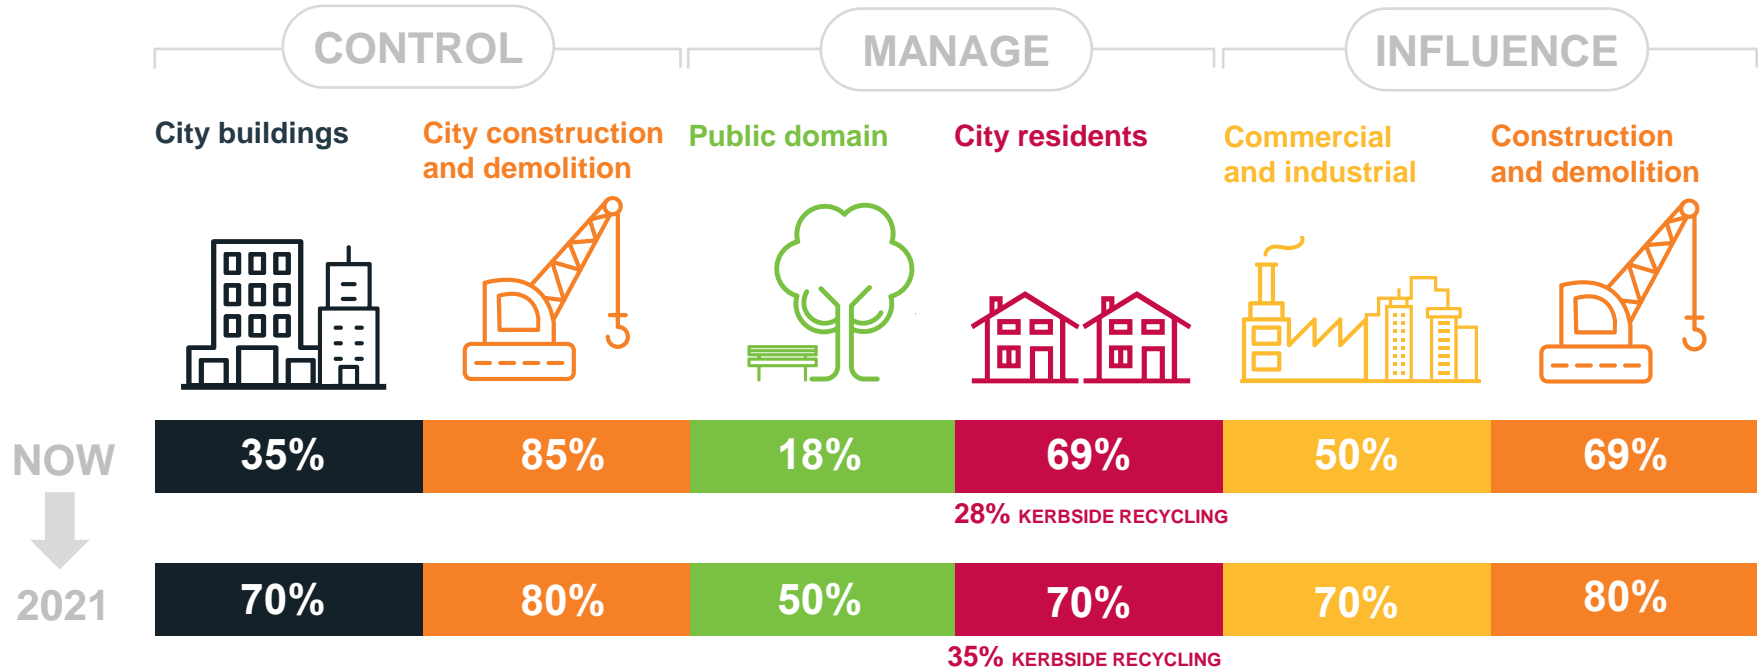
CONTROL

MANAGE

INFLUENCE

City buildings

City construction and demolition

Public domain

City residents

Commercial and industrial

Construction and demolition

NOW

| 35% | 85% | 18% | 69% | 50% | 69% |
|---|---|---|---|---|---|

28% KERBSIDE RECYCLING

2021

| 70% | 80% | 50% | 70% | 70% | 80% |
|---|---|---|---|---|---|

35% KERBSIDE RECYCLING